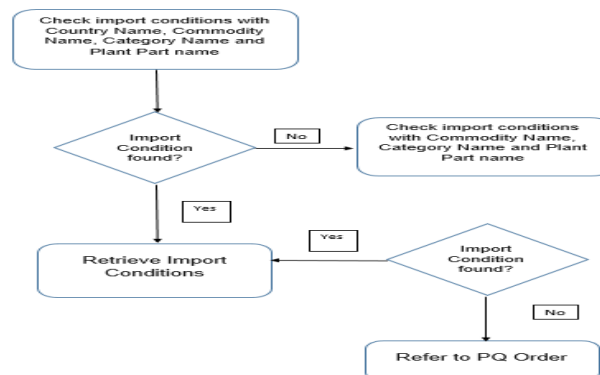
Check import conditions with Country Name, Commodity Name, Category Name and Plant Part name

Import Condition found?

No

Check import conditions with Commodity Name, Category Name and Plant Part name

Yes

Yes

Retrieve Import Conditions

Import Condition found?

No

Refer to PQ Order